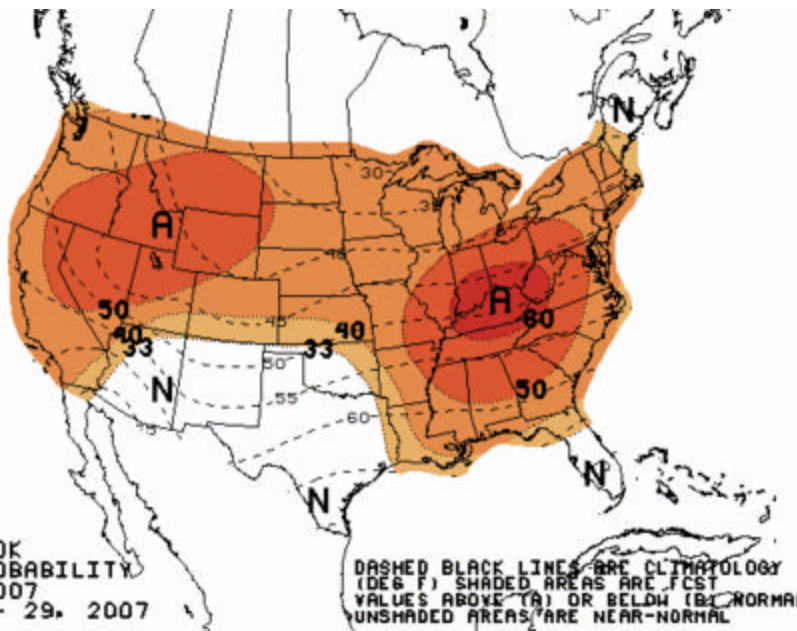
N
30
A
A
60
50
40
33
33
40
N
50
55
60
N
N
N
OK
OBABILITY
007
- 29, 2007
DASHED BLACK LINES ARE CLIMATOLOGY (DEG F) SHADED AREAS ARE FCST VALUES ABOVE (A) OR BELOW (B) NORMAL UNSHADED AREAS ARE NEAR-NORMAL